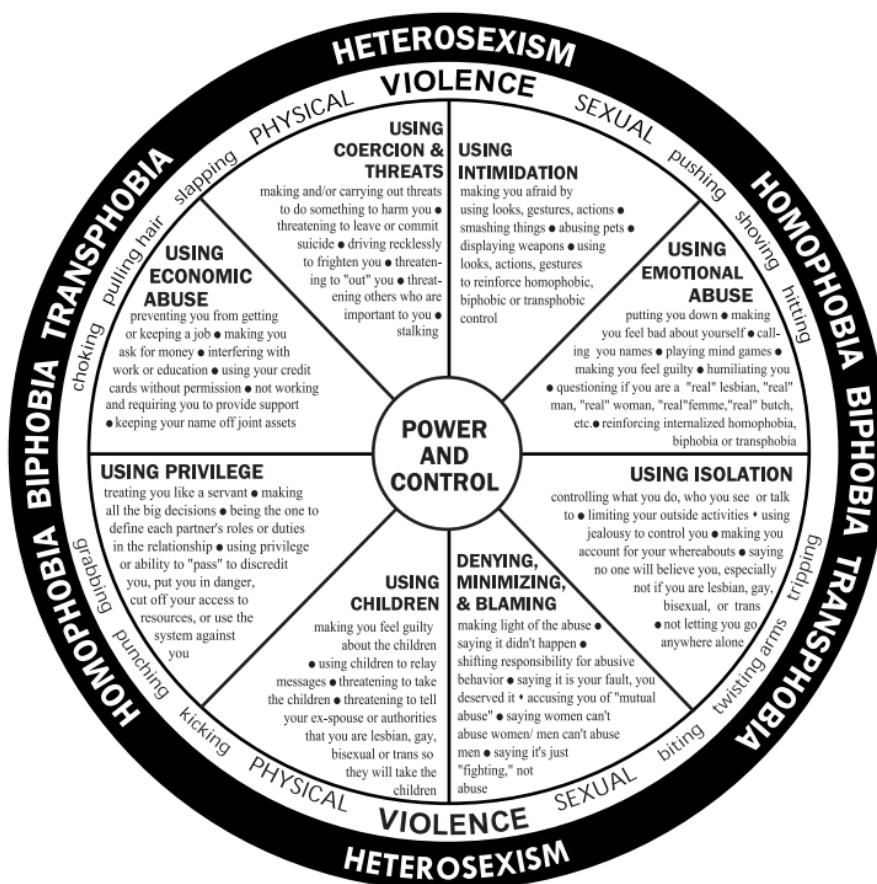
HETEROSEXISM

VIOLENCE

PHYSICAL

SEXUAL

slapping

pushing

HOMOPHOBIA

shoving

hitting

TRANSPHOBIA

pulling hair

choking

USING COERCION & THREATS
making and/or carrying out threats to do something to harm you ● threatening to leave or commit suicide ● driving recklessly to frighten you ● threatening to "out" you ● threatening others who are important to you ● stalking

USING INTIMIDATION
making you afraid by using looks, gestures, actions ● smashing things ● abusing pets ● displaying weapons ● using looks, actions, gestures to reinforce homophobic, biphobic or transphobic control

USING EMOTIONAL ABUSE
putting you down ● making you feel bad about yourself ● calling you names ● playing mind games ● making you feel guilty ● humiliating you ● questioning if you are a "real" lesbian, "real" man, "real" woman, "real"femme,"real" butch, etc.● reinforcing internalized homophobia, biphobia or transphobia

USING ECONOMIC ABUSE
preventing you from getting or keeping a job ● making you ask for money ● interfering with work or education ● using your credit cards without permission ● not working and requiring you to provide support ● keeping your name off joint assets

POWER AND CONTROL

USING PRIVILEGE
treating you like a servant ● making all the big decisions ● being the one to define each partner's roles or duties in the relationship ● using privilege or ability to "pass" to discredit you, put you in danger, cut off your access to resources, or use the system against you

USING ISOLATION
controlling what you do, who you see or talk to ● limiting your outside activities • using jealousy to control you ● making you account for your whereabouts ● saying no one will believe you, especially not if you are lesbian, gay, bisexual, or trans ● not letting you go anywhere alone

USING CHILDREN
making you feel guilty about the children ● using children to relay messages ● threatening to take the children ● threatening to tell your ex-spouse or authorities that you are lesbian, gay, bisexual or trans so they will take the children

DENYING, MINIMIZING, & BLAMING
making light of the abuse ● saying it didn't happen ● shifting responsibility for abusive behavior ● saying it is your fault, you deserved it • accusing you of "mutual abuse" ● saying women can't abuse women/ men can't abuse men ● saying it's just "fighting," not abuse

BIPHOBIA

BIPHOBIA

TRANSPHOBIA

HOMOPHOBIA

grabbing

punching

kicking

tripping

twisting arms

biting

PHYSICAL

SEXUAL

VIOLENCE

HETEROSEXISM